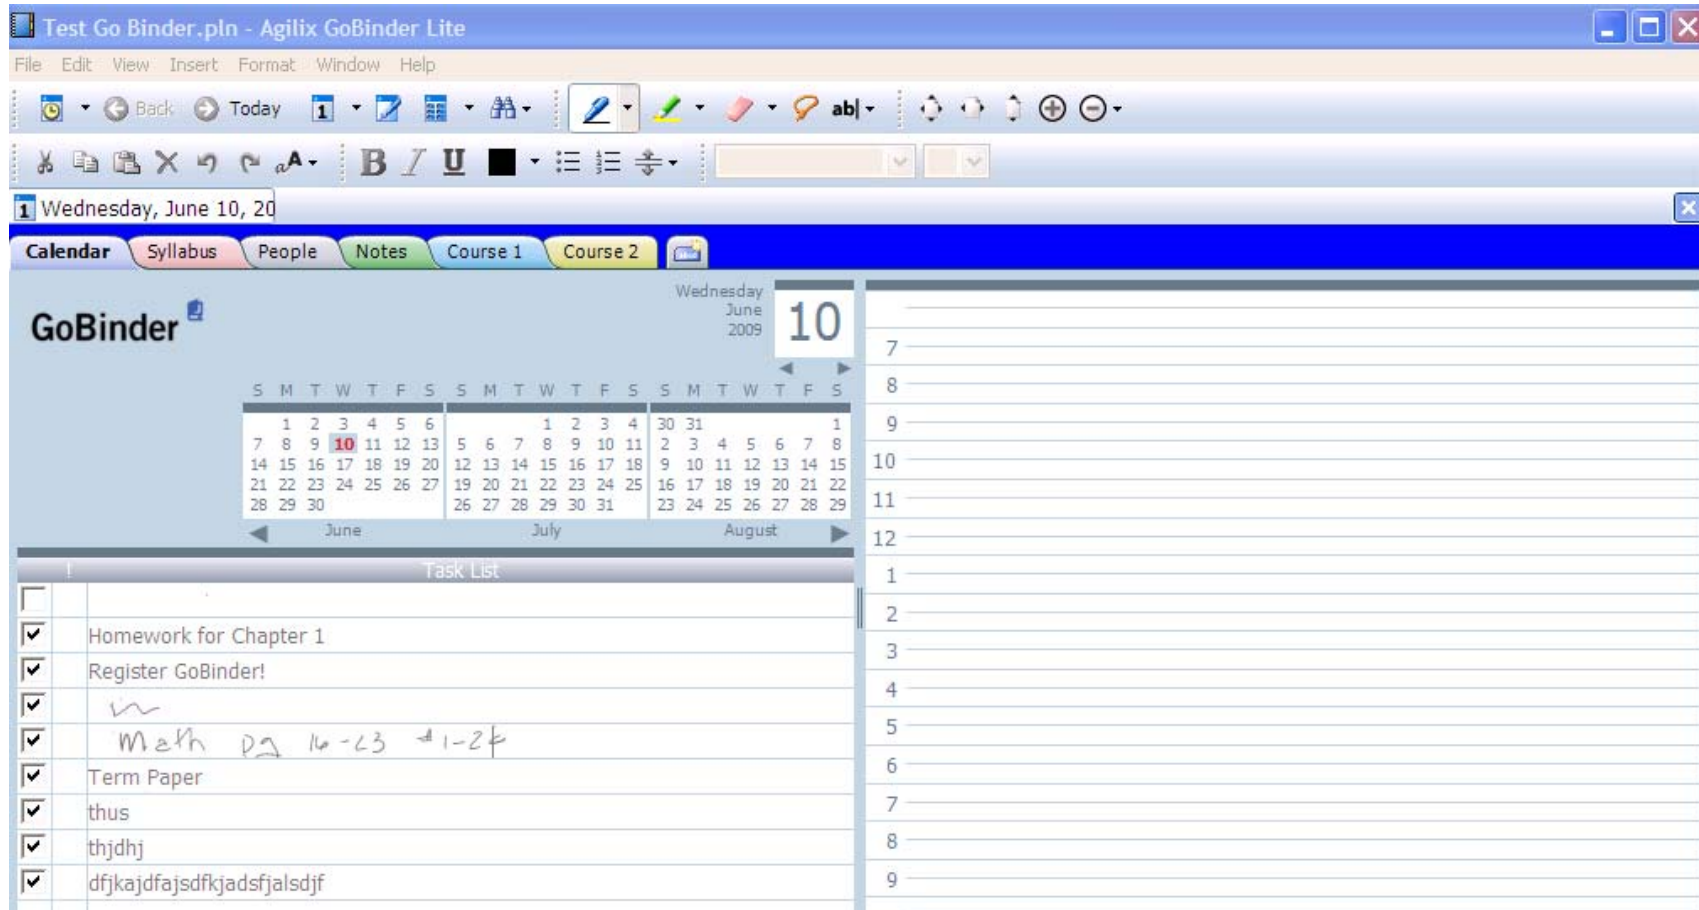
Test Go Binder.pln - Agilix GoBinder Lite

File Edit View Insert Format Window Help

Back Today

ab|

Wednesday, June 10, 20

Calendar Syllabus People Notes Course 1 Course 2

GoBinder

Wednesday June 2009 10

| S | M | T | W | T | F | S |
|---|---|---|---|---|---|---|
| | 1 | 2 | 3 | 4 | 5 | 6 |
| 7 | 8 | 9 | 10 | 11 | 12 | 13 |
| 14 | 15 | 16 | 17 | 18 | 19 | 20 |
| 21 | 22 | 23 | 24 | 25 | 26 | 27 |
| 28 | 29 | 30 | | | | |

June

| S | M | T | W | T | F | S |
|---|---|---|---|---|---|---|
| | | | 1 | 2 | 3 | 4 |
| 5 | 6 | 7 | 8 | 9 | 10 | 11 |
| 12 | 13 | 14 | 15 | 16 | 17 | 18 |
| 19 | 20 | 21 | 22 | 23 | 24 | 25 |
| 26 | 27 | 28 | 29 | 30 | 31 | |

July

| S | M | T | W | T | F | S |
|---|---|---|---|---|---|---|
| 30 | 31 | | | | | 1 |
| 2 | 3 | 4 | 5 | 6 | 7 | 8 |
| 9 | 10 | 11 | 12 | 13 | 14 | 15 |
| 16 | 17 | 18 | 19 | 20 | 21 | 22 |
| 23 | 24 | 25 | 26 | 27 | 28 | 29 |

August

! Task List

Homework for Chapter 1
Register GoBinder!
m
Math pg 16-23 #1-24
Term Paper
thus
thjdhj
dfjkajdfajsdfkjadsfjalsdjf

7
8
9
10
11
12
1
2
3
4
5
6
7
8
9